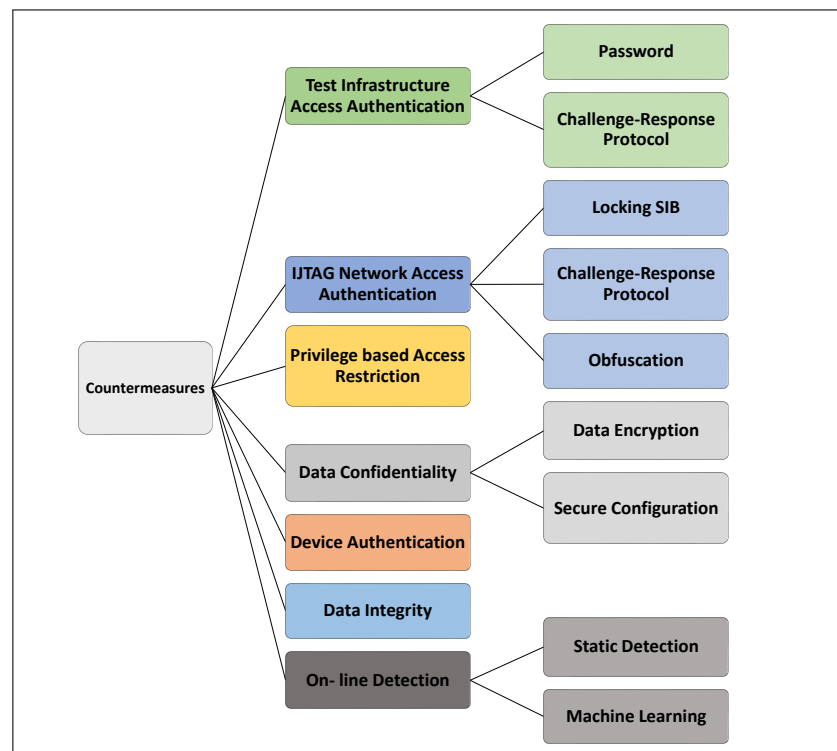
Countermeasures

Test Infrastructure Access Authentication

Password

Challenge-Response Protocol

IJTAG Network Access Authentication

Locking SIB

Challenge-Response Protocol

Obfuscation

Privilege based Access Restriction

Data Confidentiality

Data Encryption

Secure Configuration

Device Authentication

Data Integrity

On- line Detection

Static Detection

Machine Learning